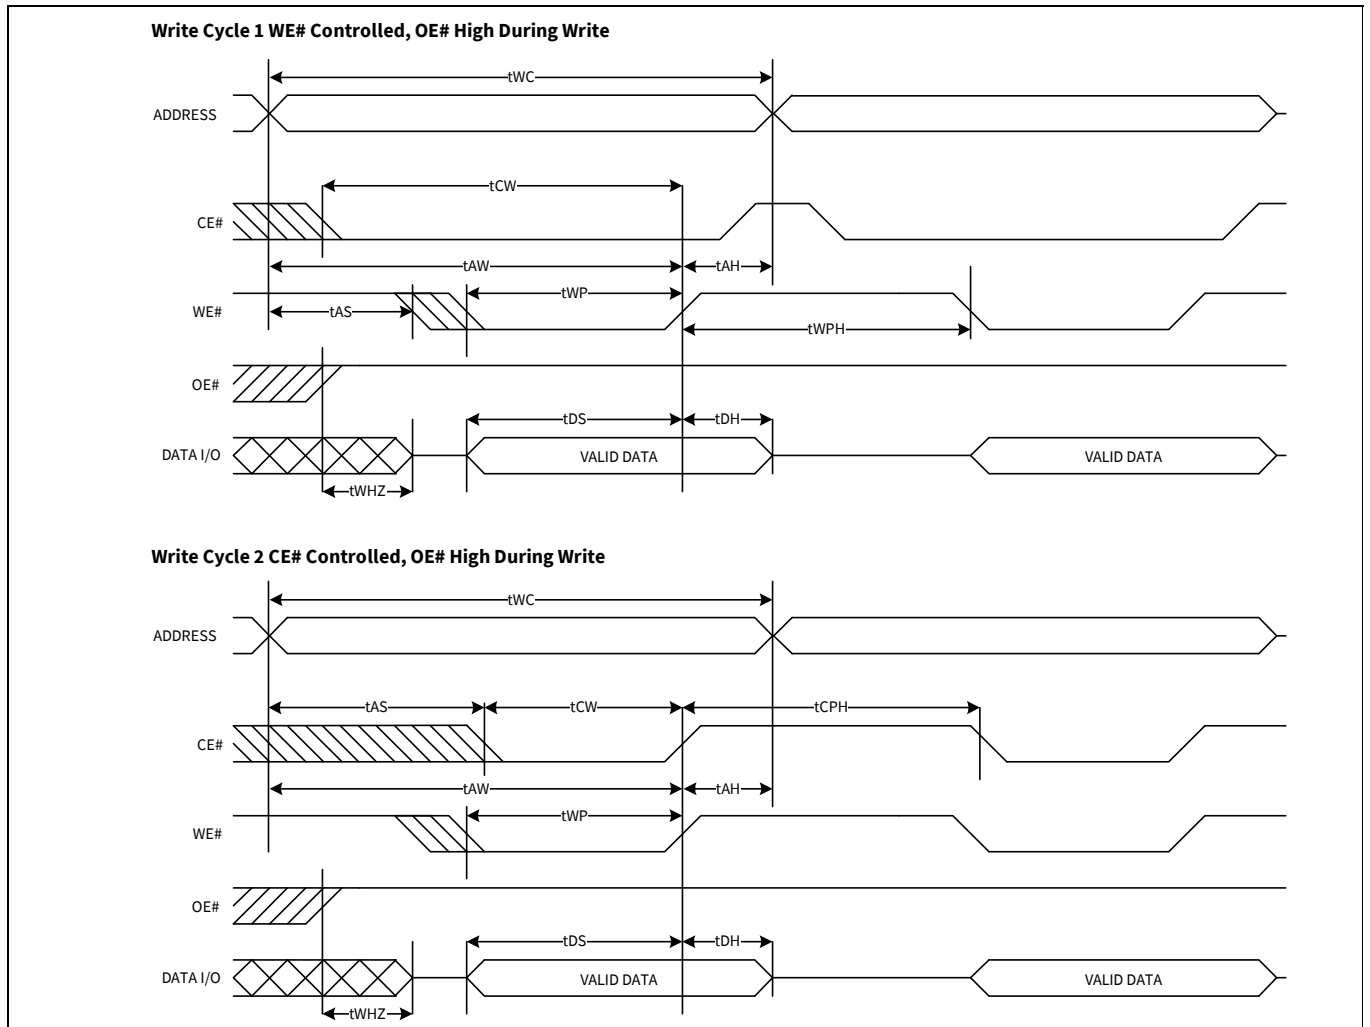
Write Cycle 1 WE# Controlled, OE# High During Write

tWC

ADDRESS

tCW

CE#

tAW

tAH

tWP

WE#

tAS

tWPH

OE#

tDS

tDH

DATA I/O

VALID DATA

VALID DATA

tWHZ

Write Cycle 2 CE# Controlled, OE# High During Write

tWC

ADDRESS

tAS

tCW

tCPH

CE#

tAW

tAH

tWP

WE#

OE#

tDS

tDH

DATA I/O

VALID DATA

VALID DATA

tWHZ